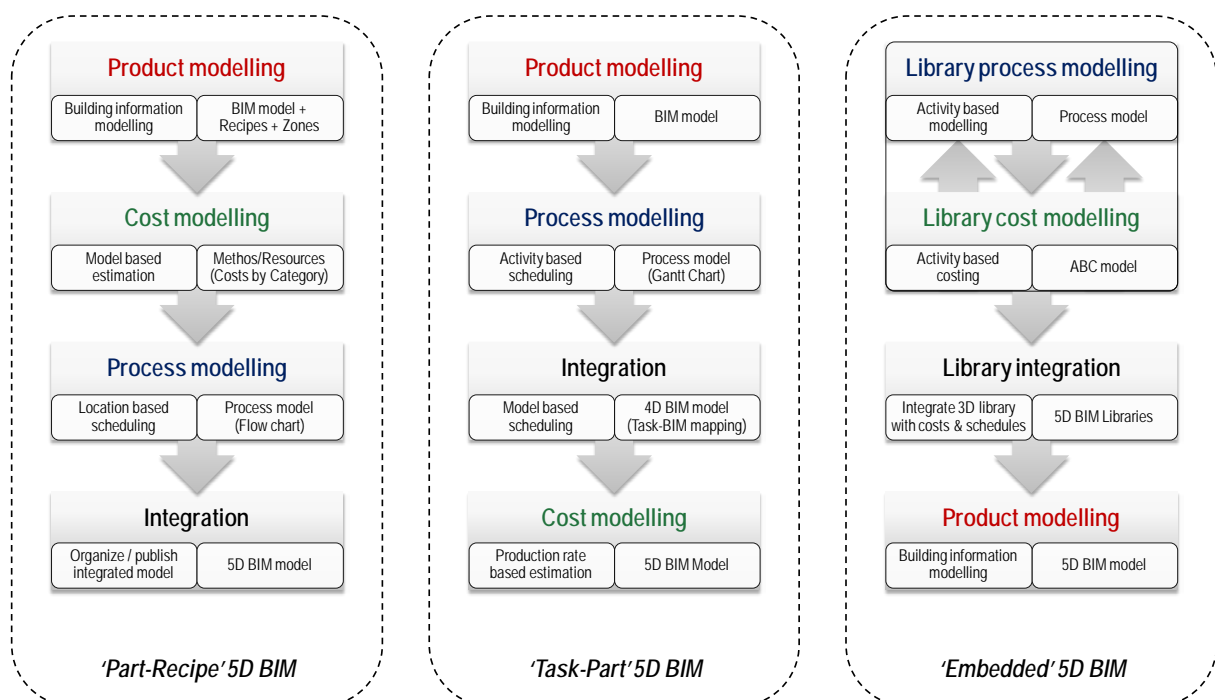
Product modelling

Building information modelling | BIM model + Recipes + Zones

Cost modelling

Model based estimation | Methos/Resources (Costs by Category)

Process modelling

Location based scheduling | Process model (Flow chart)

Integration

Organize / publish integrated model | 5D BIM model

'Part-Recipe' 5D BIM

Product modelling

Building information modelling | BIM model

Process modelling

Activity based scheduling | Process model (Gantt Chart)

Integration

Model based scheduling | 4D BIM model (Task-BIM mapping)

Cost modelling

Production rate based estimation | 5D BIM Model

'Task-Part' 5D BIM

Library process modelling

Activity based modelling | Process model

Library cost modelling

Activity based costing | ABC model

Library integration

Integrate 3D library with costs & schedules | 5D BIM Libraries

Product modelling

Building information modelling | 5D BIM model

'Embedded' 5D BIM